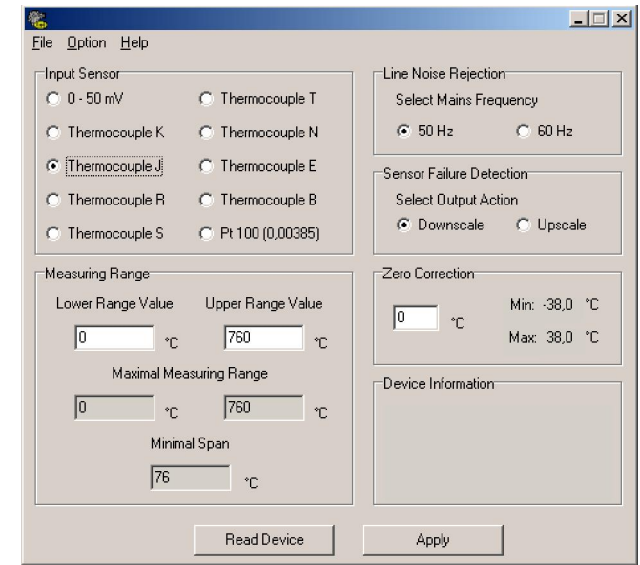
File Option Help

Input Sensor

0 - 50 mV
Thermocouple T
Thermocouple K
Thermocouple N
Thermocouple J
Thermocouple E
Thermocouple R
Thermocouple B
Thermocouple S
Pt 100 (0,00385)

Measuring Range

Lower Range Value
Upper Range Value
0 °C
760 °C

Maximal Measuring Range
0 °C
760 °C

Minimal Span
76 °C

Line Noise Rejection
Select Mains Frequency
50 Hz
60 Hz

Sensor Failure Detection
Select Output Action
Downscale
Upscale

Zero Correction
0 °C
Min: -38,0 °C
Max: 38,0 °C

Device Information

Read Device
Apply